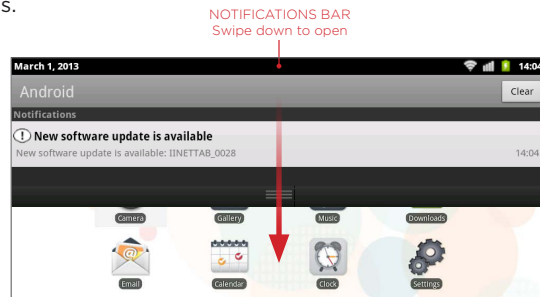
s.

NOTIFICATIONS BAR
Swipe down to open

March 1, 2013

14:04

Android

Clear

Notifications

New software update is available

New software update Is available: IINETTAB_0028

14:04

Camera

Gallery

Music

Downloads

Email

Calendar

Clock

Settings